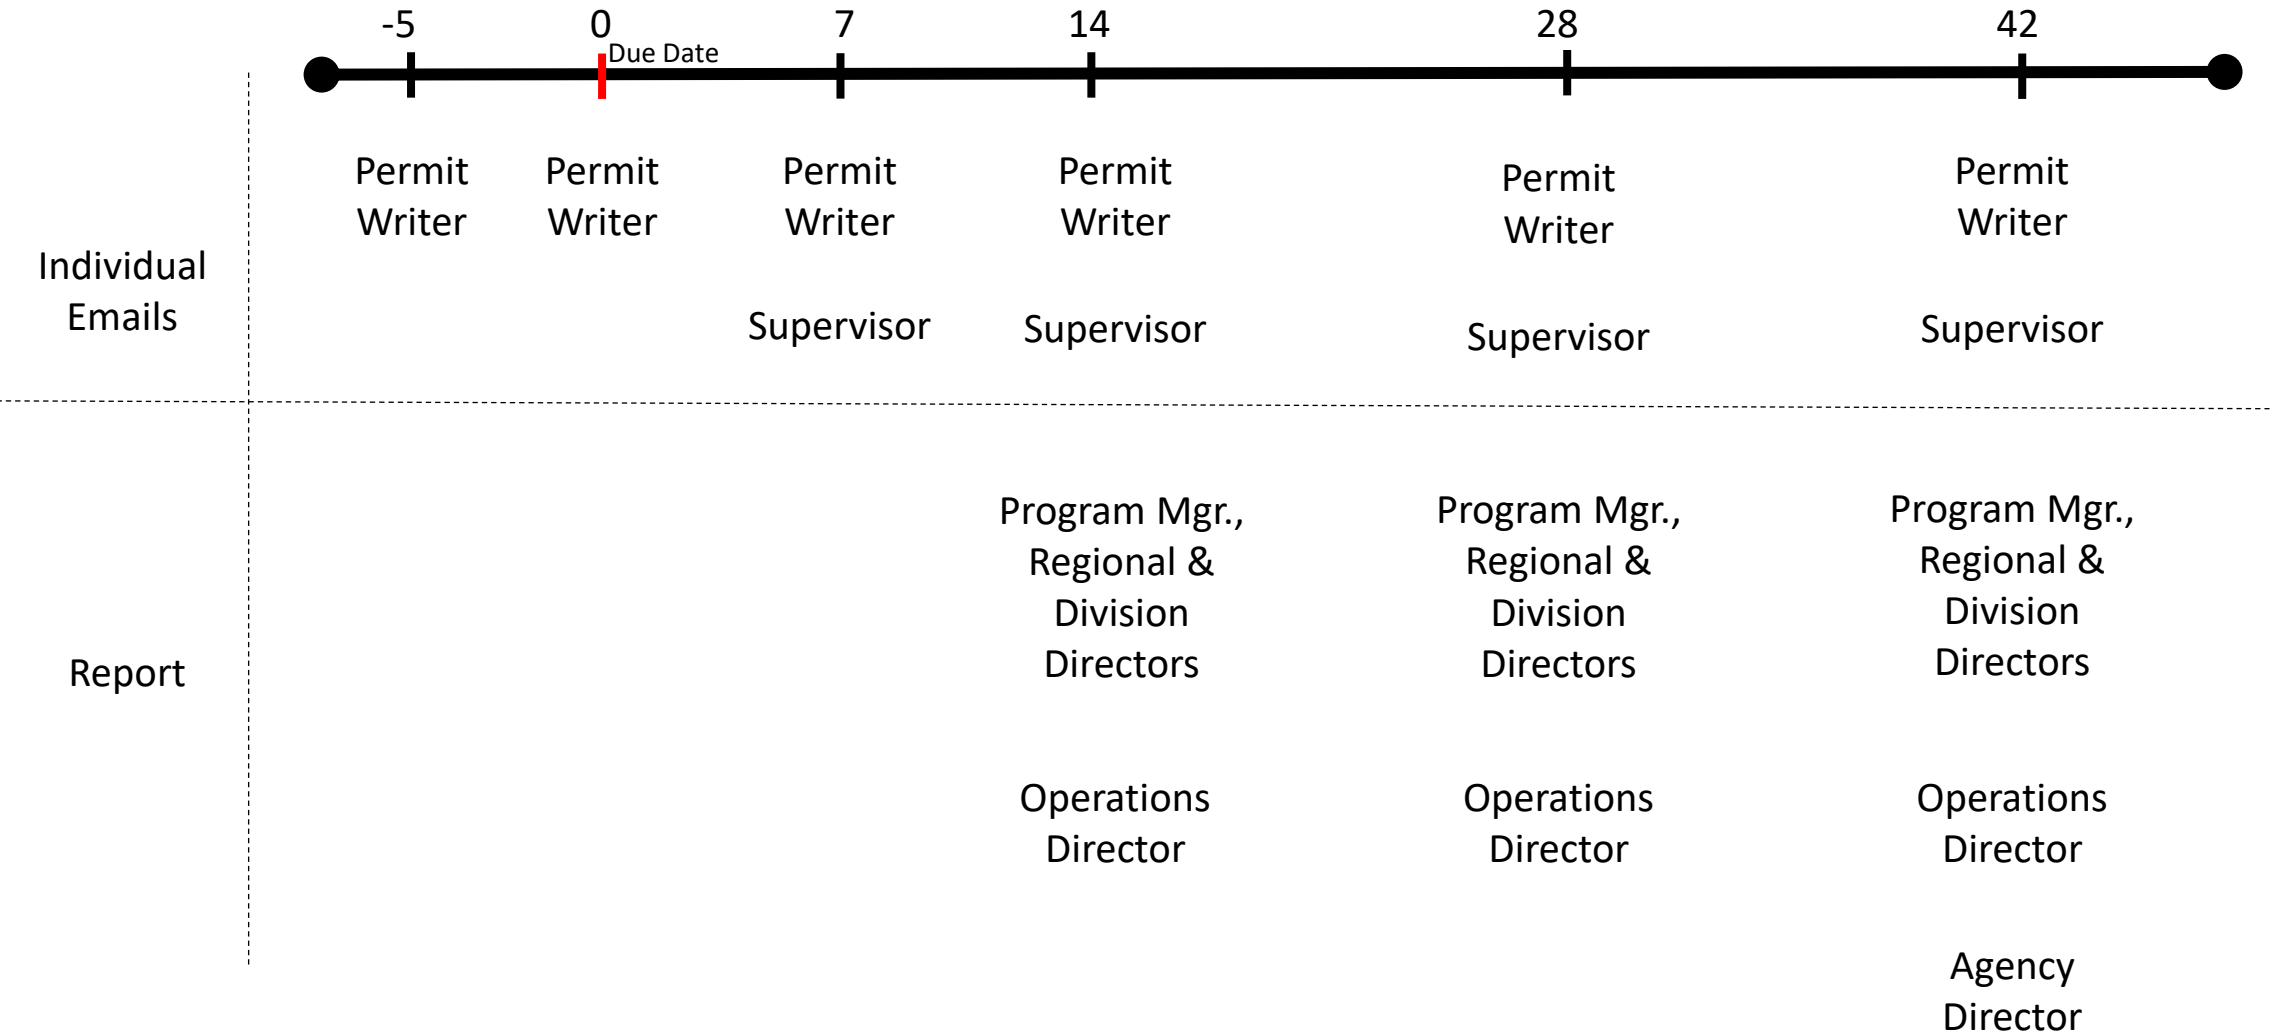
-5 0 7 14 28 42

Due Date

Individual Emails

Permit Writer

Permit Writer

Permit Writer

Supervisor

Permit Writer

Supervisor

Permit Writer

Supervisor

Permit Writer

Supervisor

Report

Program Mgr., Regional & Division Directors

Operations Director

Program Mgr., Regional & Division Directors

Operations Director

Program Mgr., Regional & Division Directors

Operations Director

Agency Director